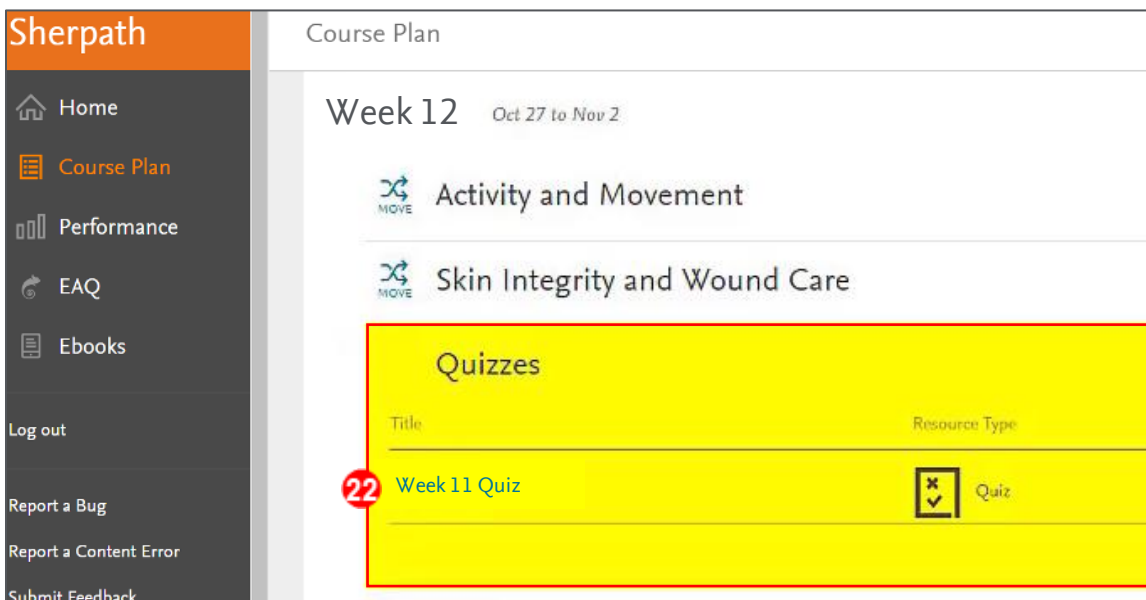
Sherpath

Home

Course Plan

Performance

EAQ

Ebooks

Log out

Report a Bug

Report a Content Error

Submit Feedback

Course Plan

Week 12 Oct 27 to Nov 2

MOVE Activity and Movement

MOVE Skin Integrity and Wound Care

Quizzes

| Title | Resource Type |
|---|---|
| 22 Week 11 Quiz | Quiz |